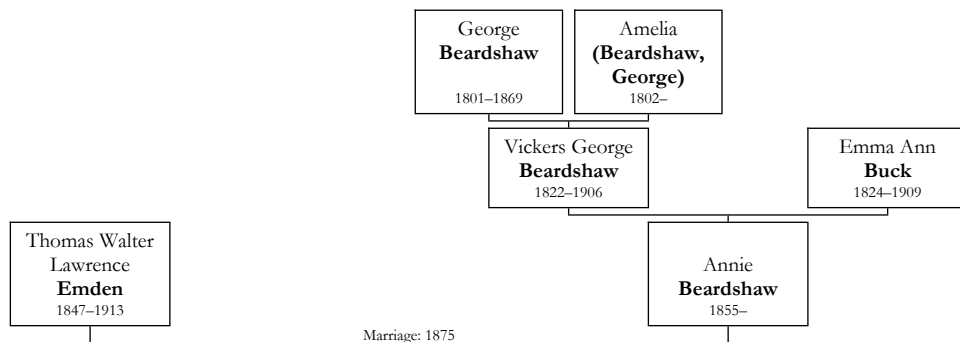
George
**Beardshaw**
1801–1869

Amelia
**(Beardshaw, George)**
1802–

Vickers George
**Beardshaw**
1822–1906

Emma Ann
**Buck**
1824–1909

Thomas Walter Lawrence
**Emden**
1847–1913

Annie
**Beardshaw**
1855–

Marriage: 1875